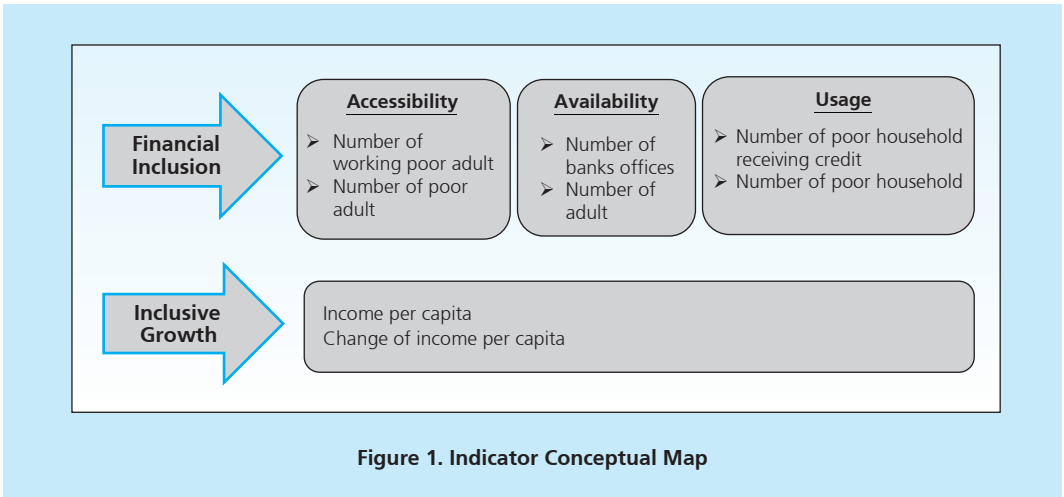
Financial Inclusion

Accessibility

➢ Number of working poor adult
➢ Number of poor adult

Availability

➢ Number of banks offices
➢ Number of adult

Usage

➢ Number of poor household receiving credit
➢ Number of poor household

Inclusive Growth

Income per capita
Change of income per capita

Figure 1. Indicator Conceptual Map